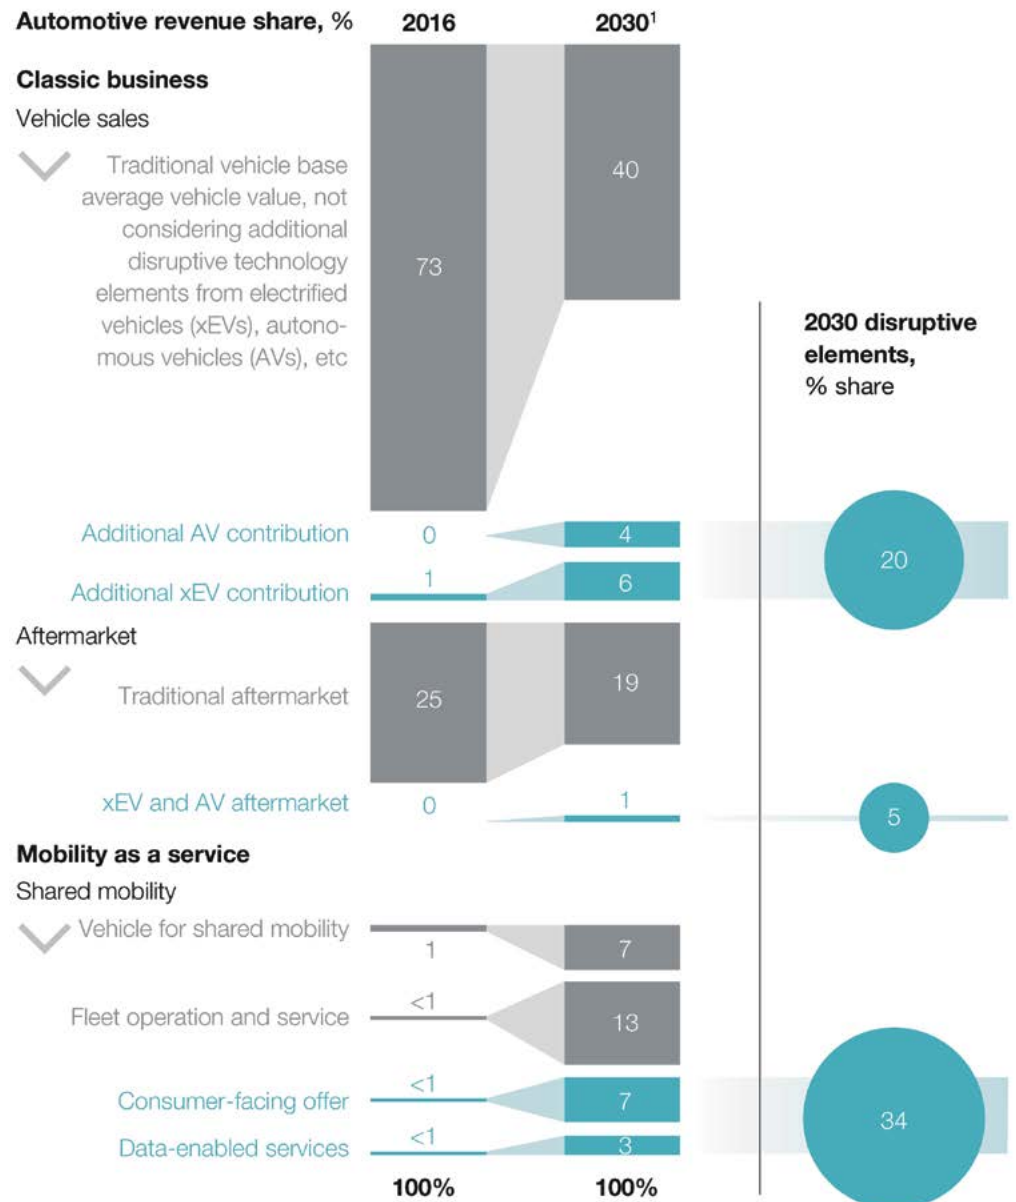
Automotive revenue share, % 2016 2030$^1$

Classic business

Vehicle sales

Traditional vehicle base average vehicle value, not considering additional disruptive technology elements from electrified vehicles (xEVs), autonomous vehicles (AVs), etc

73

40

2030 disruptive elements, % share

Additional AV contribution 0 4

Additional xEV contribution 1 6

20

Aftermarket

Traditional aftermarket 25 19

xEV and AV aftermarket 0 1

5

Mobility as a service

Shared mobility

Vehicle for shared mobility 1 7

Fleet operation and service <1 13

Consumer-facing offer <1 7

Data-enabled services <1 3

34

100% 100%